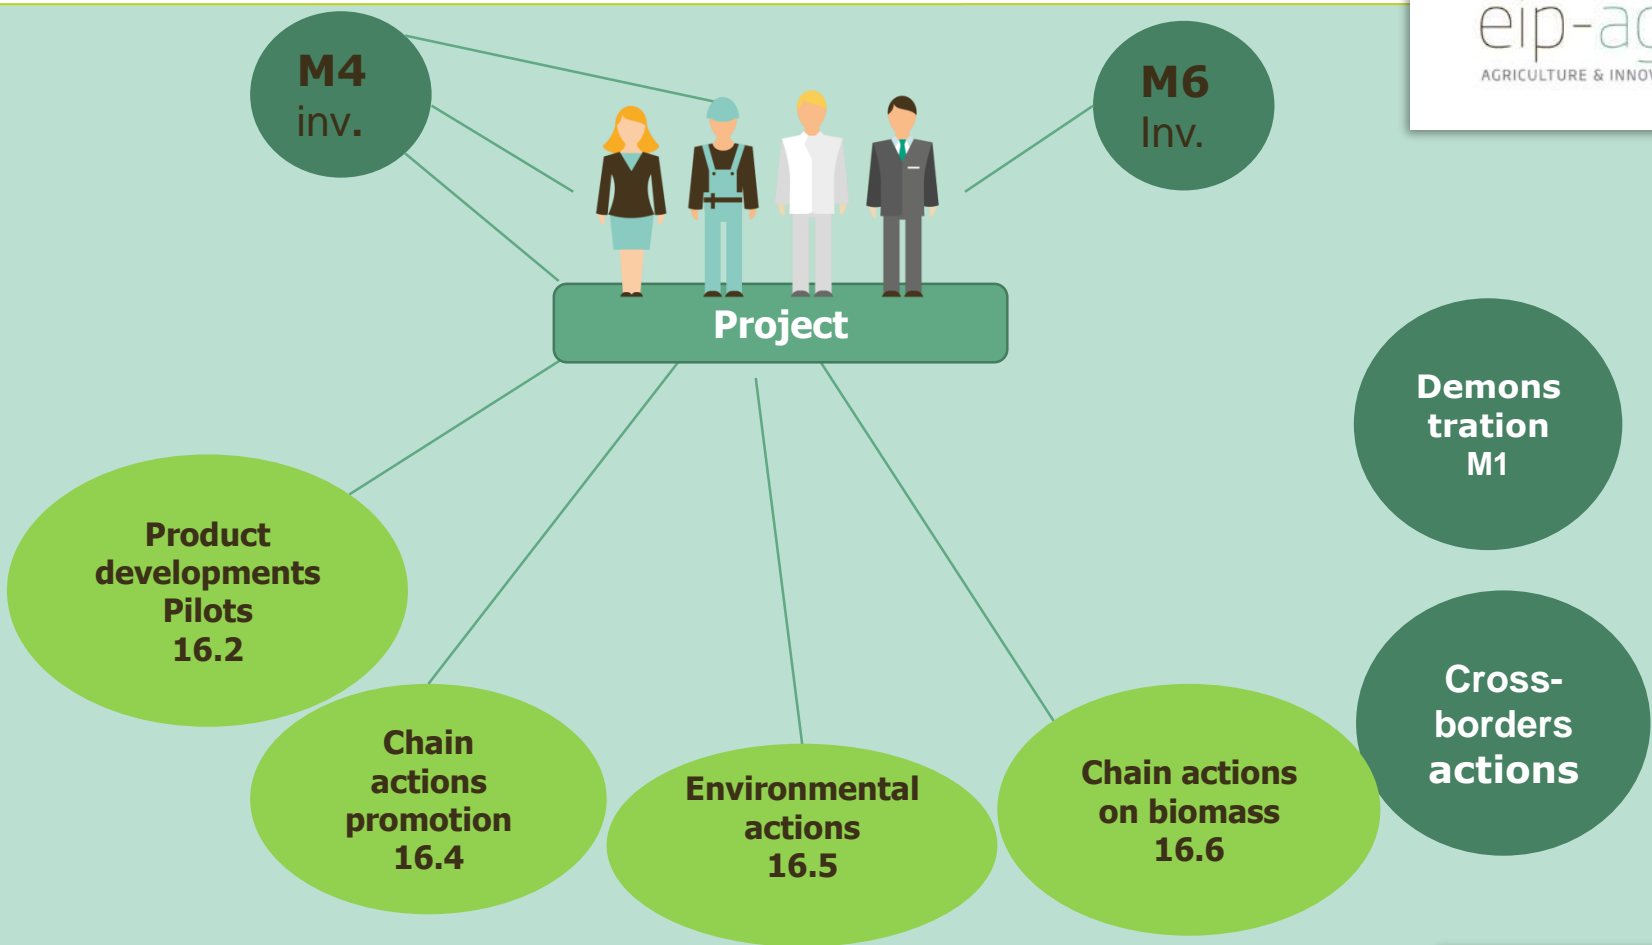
eip-a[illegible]
AGRICULTURE & INNO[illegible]

M4
inv.

M6
Inv.

Project

Demons
tration
M1

Product developments Pilots 16.2

Chain actions promotion 16.4

Environmental actions 16.5

Chain actions on biomass 16.6

Cross-borders actions